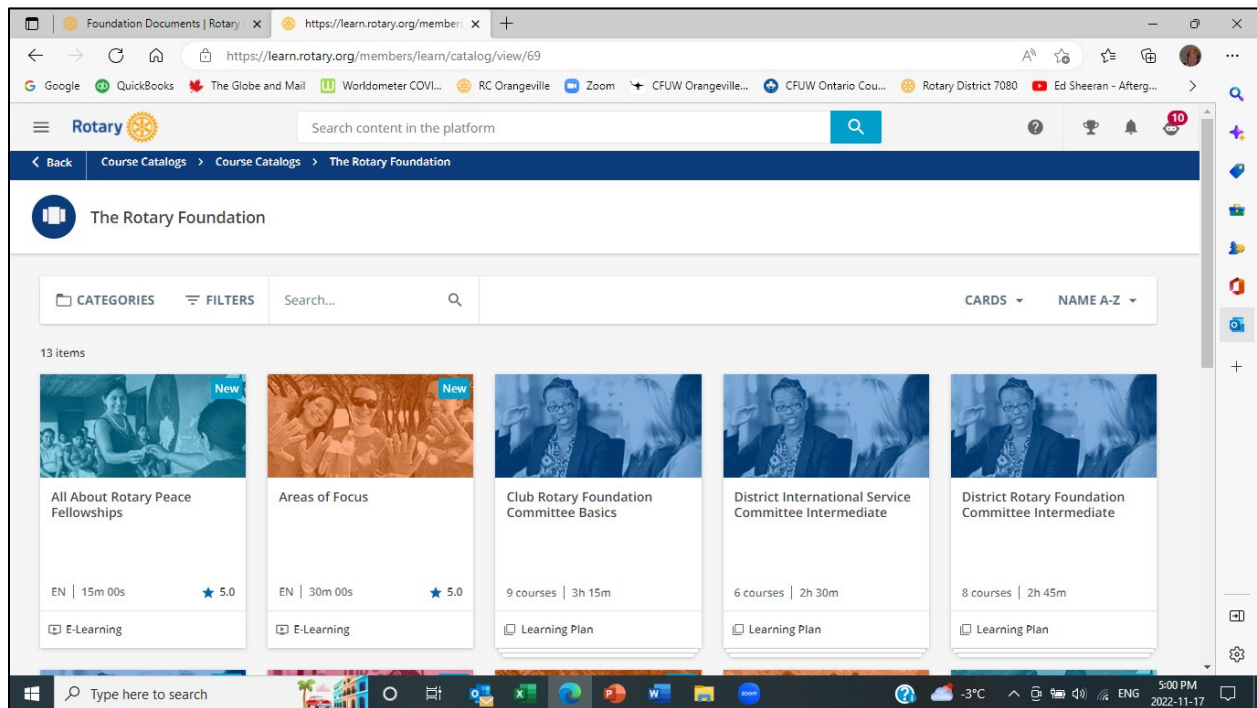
Foundation Documents | Rotary ×
https://learn.rotary.org/member ×
+

https://learn.rotary.org/members/learn/catalog/view/69

Google QuickBooks The Globe and Mail Worldometer COVI... RC Orangeville Zoom CFUW Orangeville... CFUW Ontario Cou... Rotary District 7080 Ed Sheeran - Afterg...

Rotary

Search content in the platform

10

Back Course Catalogs > Course Catalogs > The Rotary Foundation

The Rotary Foundation

CATEGORIES FILTERS Search... CARDS NAME A-Z

13 items

New
All About Rotary Peace Fellowships
EN | 15m 00s 5.0
E-Learning

New
Areas of Focus
EN | 30m 00s 5.0
E-Learning

Club Rotary Foundation Committee Basics
9 courses | 3h 15m
Learning Plan

District International Service Committee Intermediate
6 courses | 2h 30m
Learning Plan

District Rotary Foundation Committee Intermediate
8 courses | 2h 45m
Learning Plan

Type here to search
-3°C ENG 5:00 PM 2022-11-17